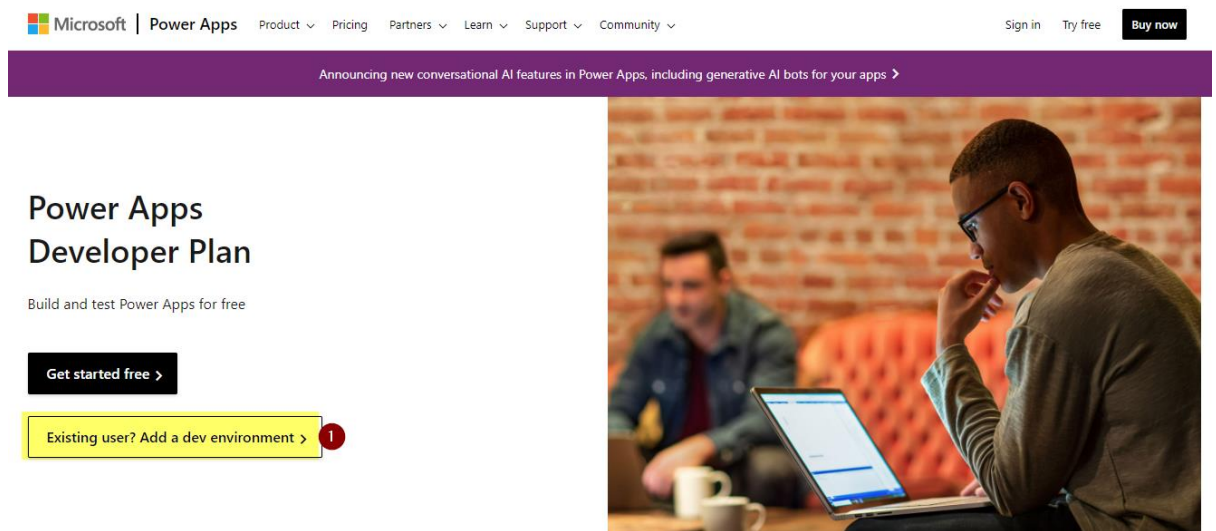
Microsoft | Power Apps Product Pricing Partners Learn Support Community Sign in Try free Buy now

Announcing new conversational AI features in Power Apps, including generative AI bots for your apps >

Power Apps Developer Plan

Build and test Power Apps for free

Get started free >

Existing user? Add a dev environment > 1